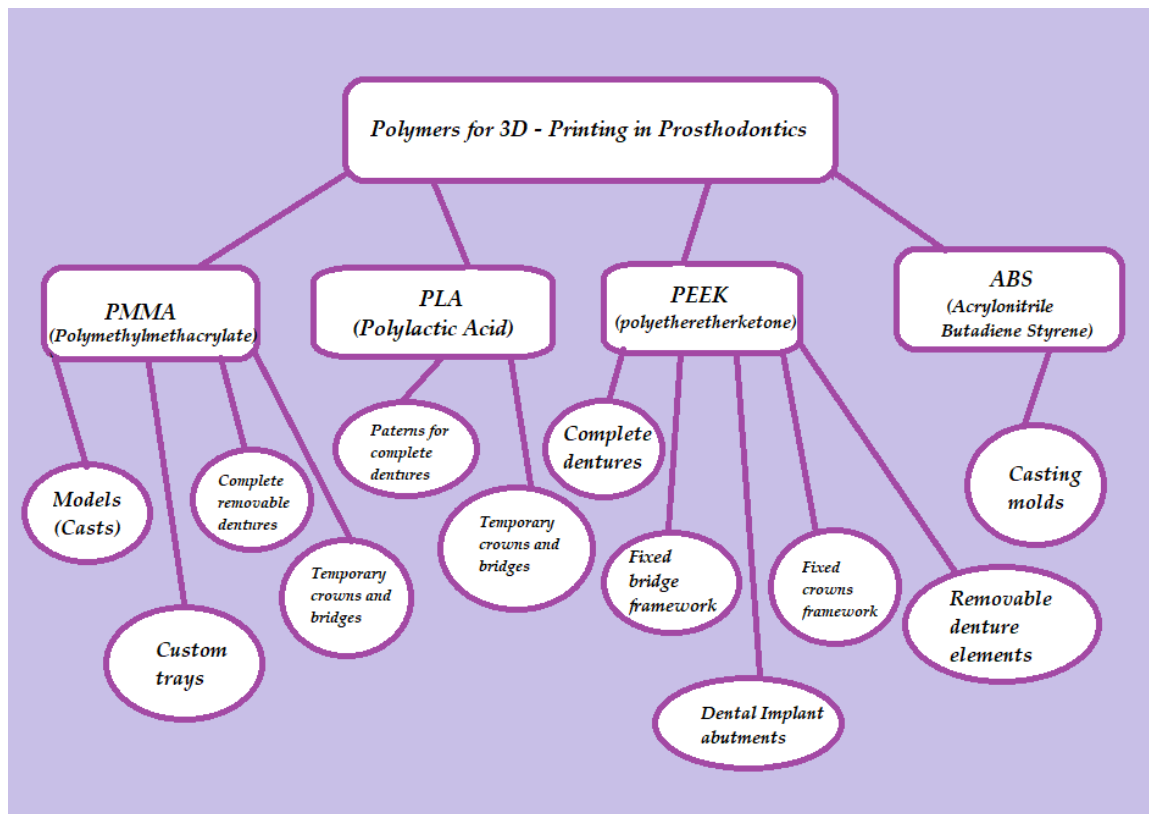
Polymers for 3D - Printing in Prosthodontics

PMMA
(Polymethylmethacrylate)

Models (Casts)

Custom trays

Complete removable dentures

Temporary crowns and bridges

PLA
(Polylactic Acid)

Paterns for complete dentures

Temporary crowns and bridges

PEEK
(polyetheretherketone)

Complete dentures

Fixed bridge framework

Dental Implant abutments

Fixed crowns framework

Removable denture elements

ABS
(Acrylonitrile Butadiene Styrene)

Casting molds